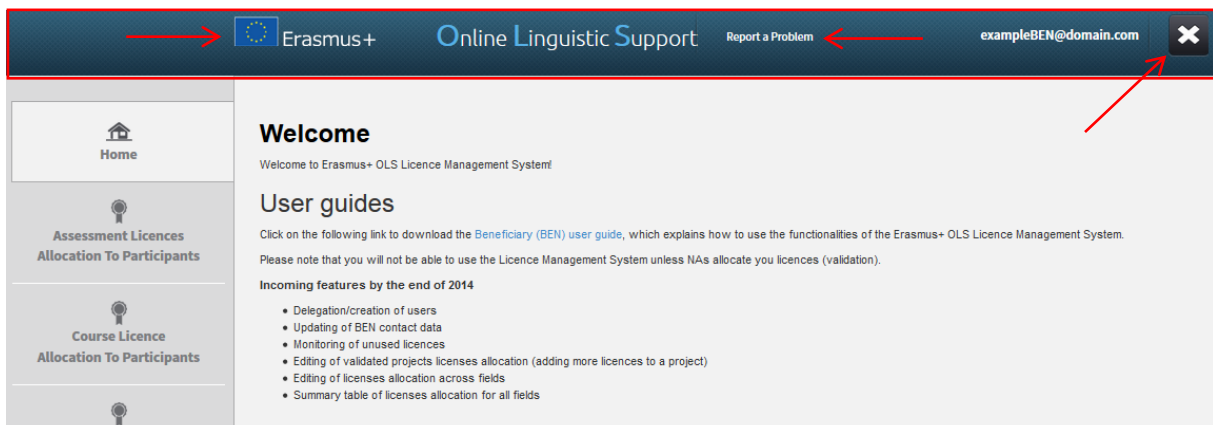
Erasmus+

Online Linguistic Support

Report a Problem

exampleBEN@domain.com

Home

Assessment Licences Allocation To Participants

Course Licence Allocation To Participants

Welcome

Welcome to Erasmus+ OLS Licence Management System!

User guides

Click on the following link to download the Beneficiary (BEN) user guide, which explains how to use the functionalities of the Erasmus+ OLS Licence Management System.

Please note that you will not be able to use the Licence Management System unless NAs allocate you licences (validation).

Incoming features by the end of 2014

- Delegation/creation of users
- Updating of BEN contact data
- Monitoring of unused licences
- Editing of validated projects licenses allocation (adding more licences to a project)
- Editing of licenses allocation across fields
- Summary table of licenses allocation for all fields